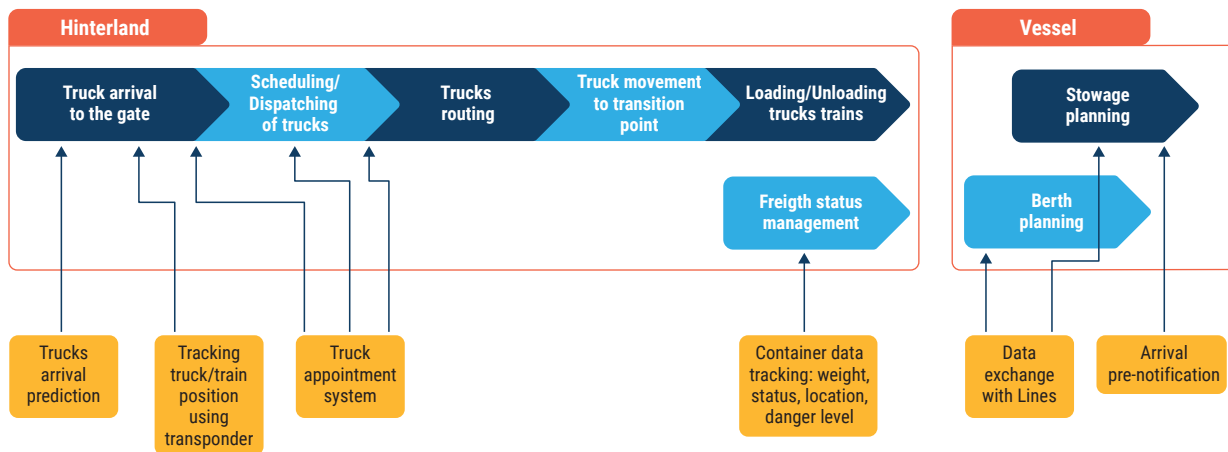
Hinterland

Truck arrival to the gate

Scheduling/ Dispatching of trucks

Trucks routing

Truck movement to transition point

Loading/Unloading trucks trains

Freigth status management

Vessel

Stowage planning

Berth planning

Trucks arrival prediction

Tracking truck/train position using transponder

Truck appointment system

Container data tracking: weight, status, location, danger level

Data exchange with Lines

Arrival pre-notification